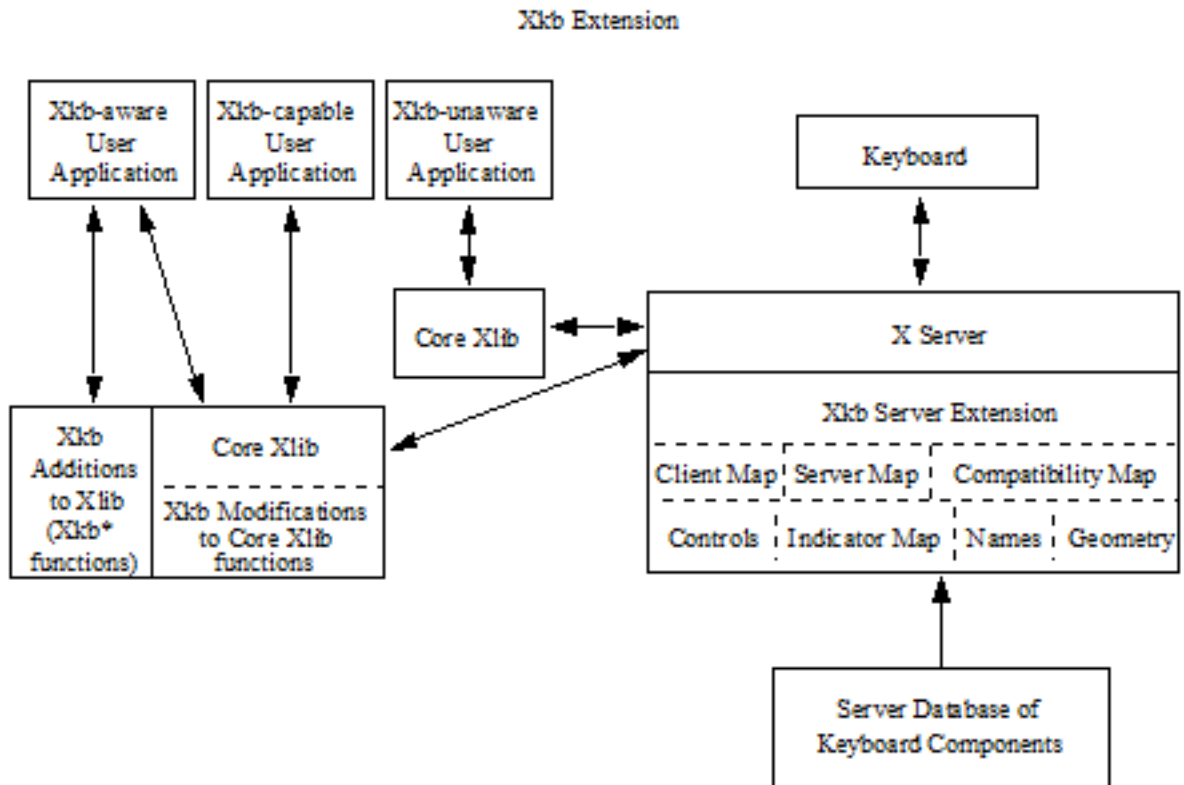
Xkb Extension

Xkb-aware User Application

Xkb-capable User Application

Xkb-unaware User Application

Keyboard

Core Xlib

X Server

Xkb Additions to Xlib (Xkb* functions)

Core Xlib

Xkb Modifications to Core Xlib functions

Xkb Server Extension

Client Map

Server Map

Compatibility Map

Controls

Indicator Map

Names

Geometry

Server Database of Keyboard Components